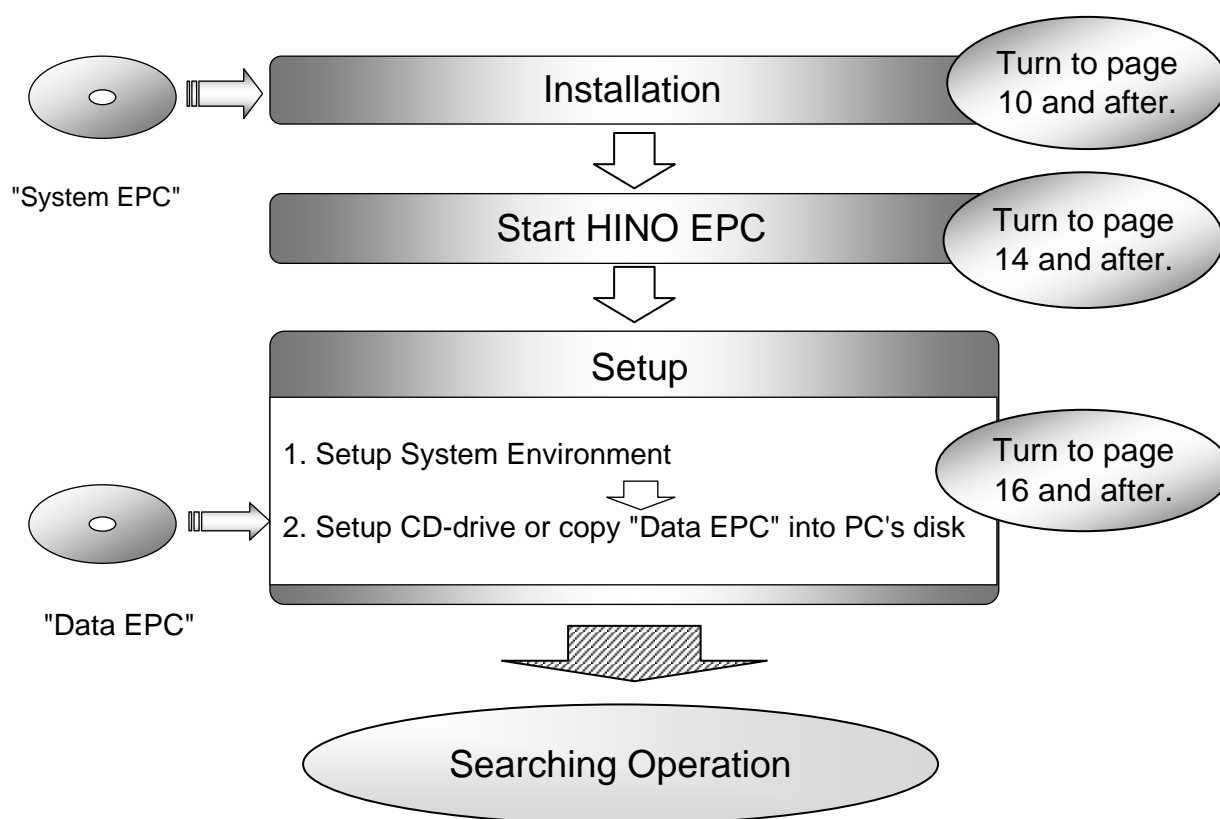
Installation

Turn to page 10 and after.

"System EPC"

Start HINO EPC

Turn to page 14 and after.

Setup

1. Setup System Environment

2. Setup CD-drive or copy "Data EPC" into PC's disk

Turn to page 16 and after.

"Data EPC"

Searching Operation